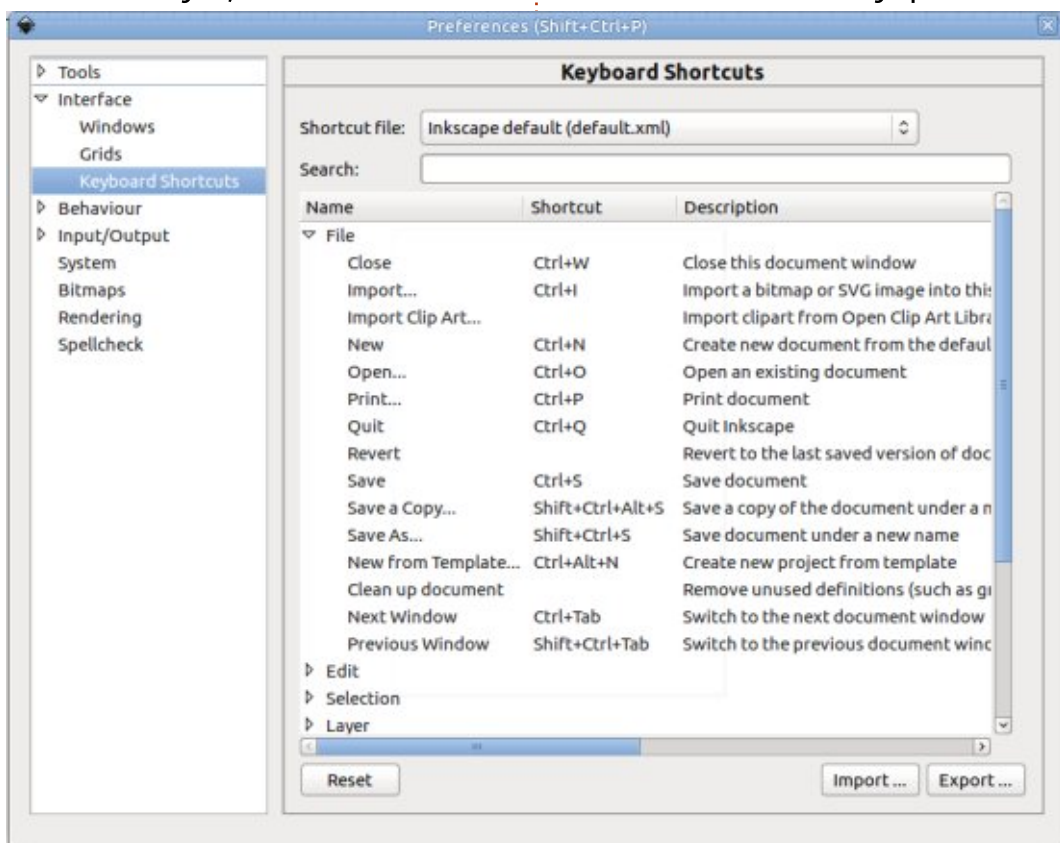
Preferences (Shift+Ctrl+P)

Tools
Interface
Windows
Grids
Keyboard Shortcuts
Behaviour
Input/Output
System
Bitmaps
Rendering
Spellcheck

Keyboard Shortcuts

Shortcut file: Inkscape default (default.xml)

Search:

| Name | Shortcut | Description |
|---|---|---|
| File | | |
| Close | Ctrl+W | Close this document window |
| Import... | Ctrl+I | Import a bitmap or SVG image into thi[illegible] |
| Import Clip Art... | | Import clipart from Open Clip Art Libr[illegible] |
| New | Ctrl+N | Create new document from the defaul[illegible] |
| Open... | Ctrl+O | Open an existing document |
| Print... | Ctrl+P | Print document |
| Quit | Ctrl+Q | Quit Inkscape |
| Revert | | Revert to the last saved version of doc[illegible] |
| Save | Ctrl+S | Save document |
| Save a Copy... | Shift+Ctrl+Alt+S | Save a copy of the document under a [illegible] |
| Save As... | Shift+Ctrl+S | Save document under a new name |
| New from Template... | Ctrl+Alt+N | Create new project from template |
| Clean up document | | Remove unused definitions (such as g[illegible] |
| Next Window | Ctrl+Tab | Switch to the next document window |
| Previous Window | Shift+Ctrl+Tab | Switch to the previous document win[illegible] |
| Edit | | |
| Selection | | |
| Layer | | |

Reset
Import ...
Export ...